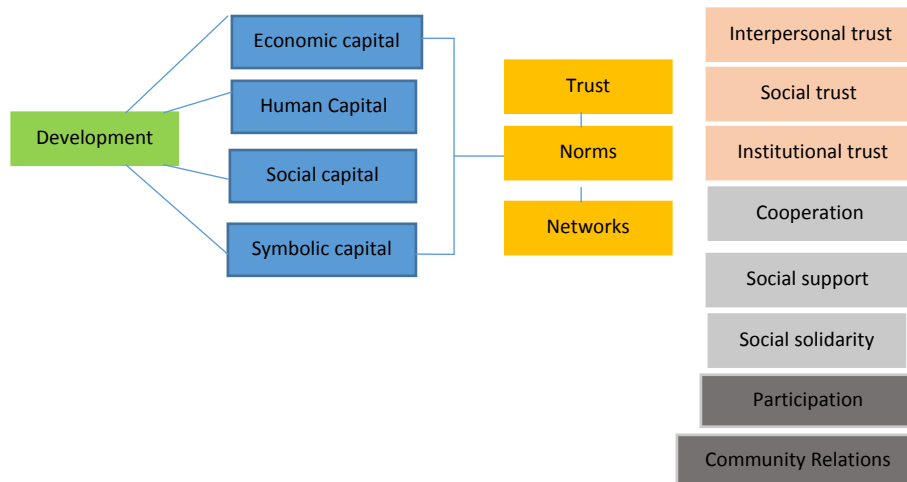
Development

Economic capital

Human Capital

Social capital

Symbolic capital

Trust

Norms

Networks

Interpersonal trust

Social trust

Institutional trust

Cooperation

Social support

Social solidarity

Participation

Community Relations